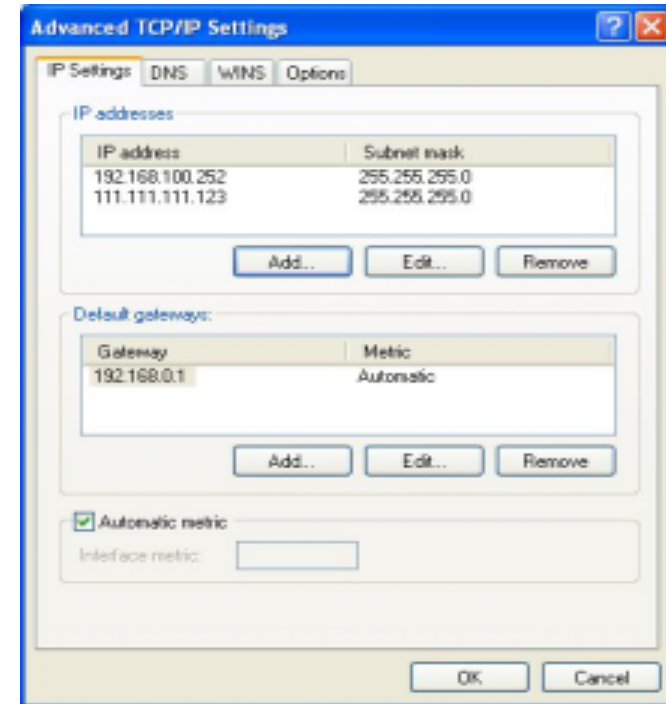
Advanced TCP/IP Settings

IP Settings | DNS | WINS | Options

IP addresses

| IP address | Subnet mask |
|---|---|
| 192.168.100.252 | 255.255.255.0 |
| 111.111.111.123 | 255.255.255.0 |

Add... Edit... Remove

Default gateways:

| Gateway | Metric |
|---|---|
| 192.168.0.1 | Automatic |

Add... Edit... Remove

Automatic metric

Interface metric:

OK Cancel